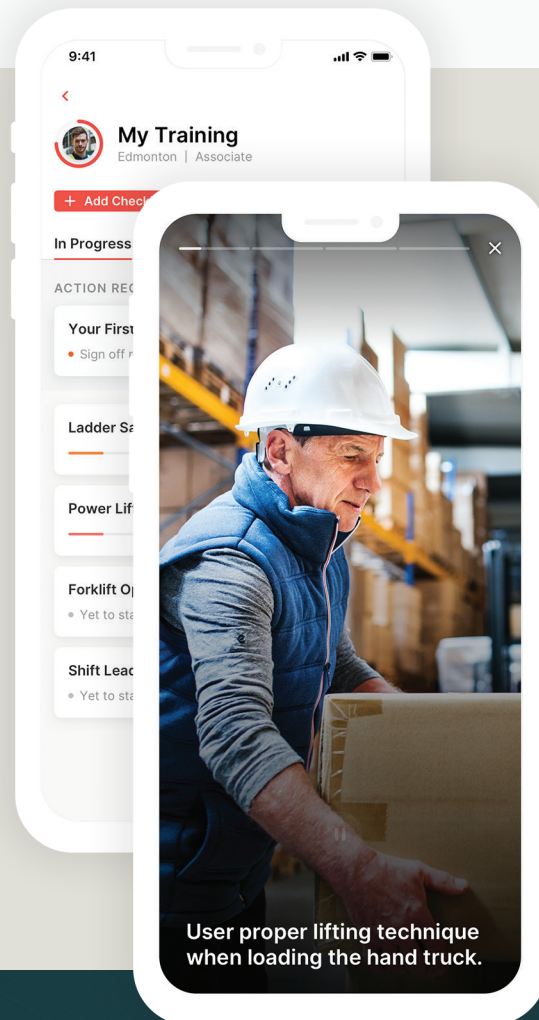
9:41

<

My Training
Edmonton | Associate

+ Add Checl

In Progress

ACTION REC

Your First
• Sign off r

Ladder Sa

Power Lif

Forklift Op
• Yet to sta

Shift Leac
• Yet to sta

×

User proper lifting technique when loading the hand truck.